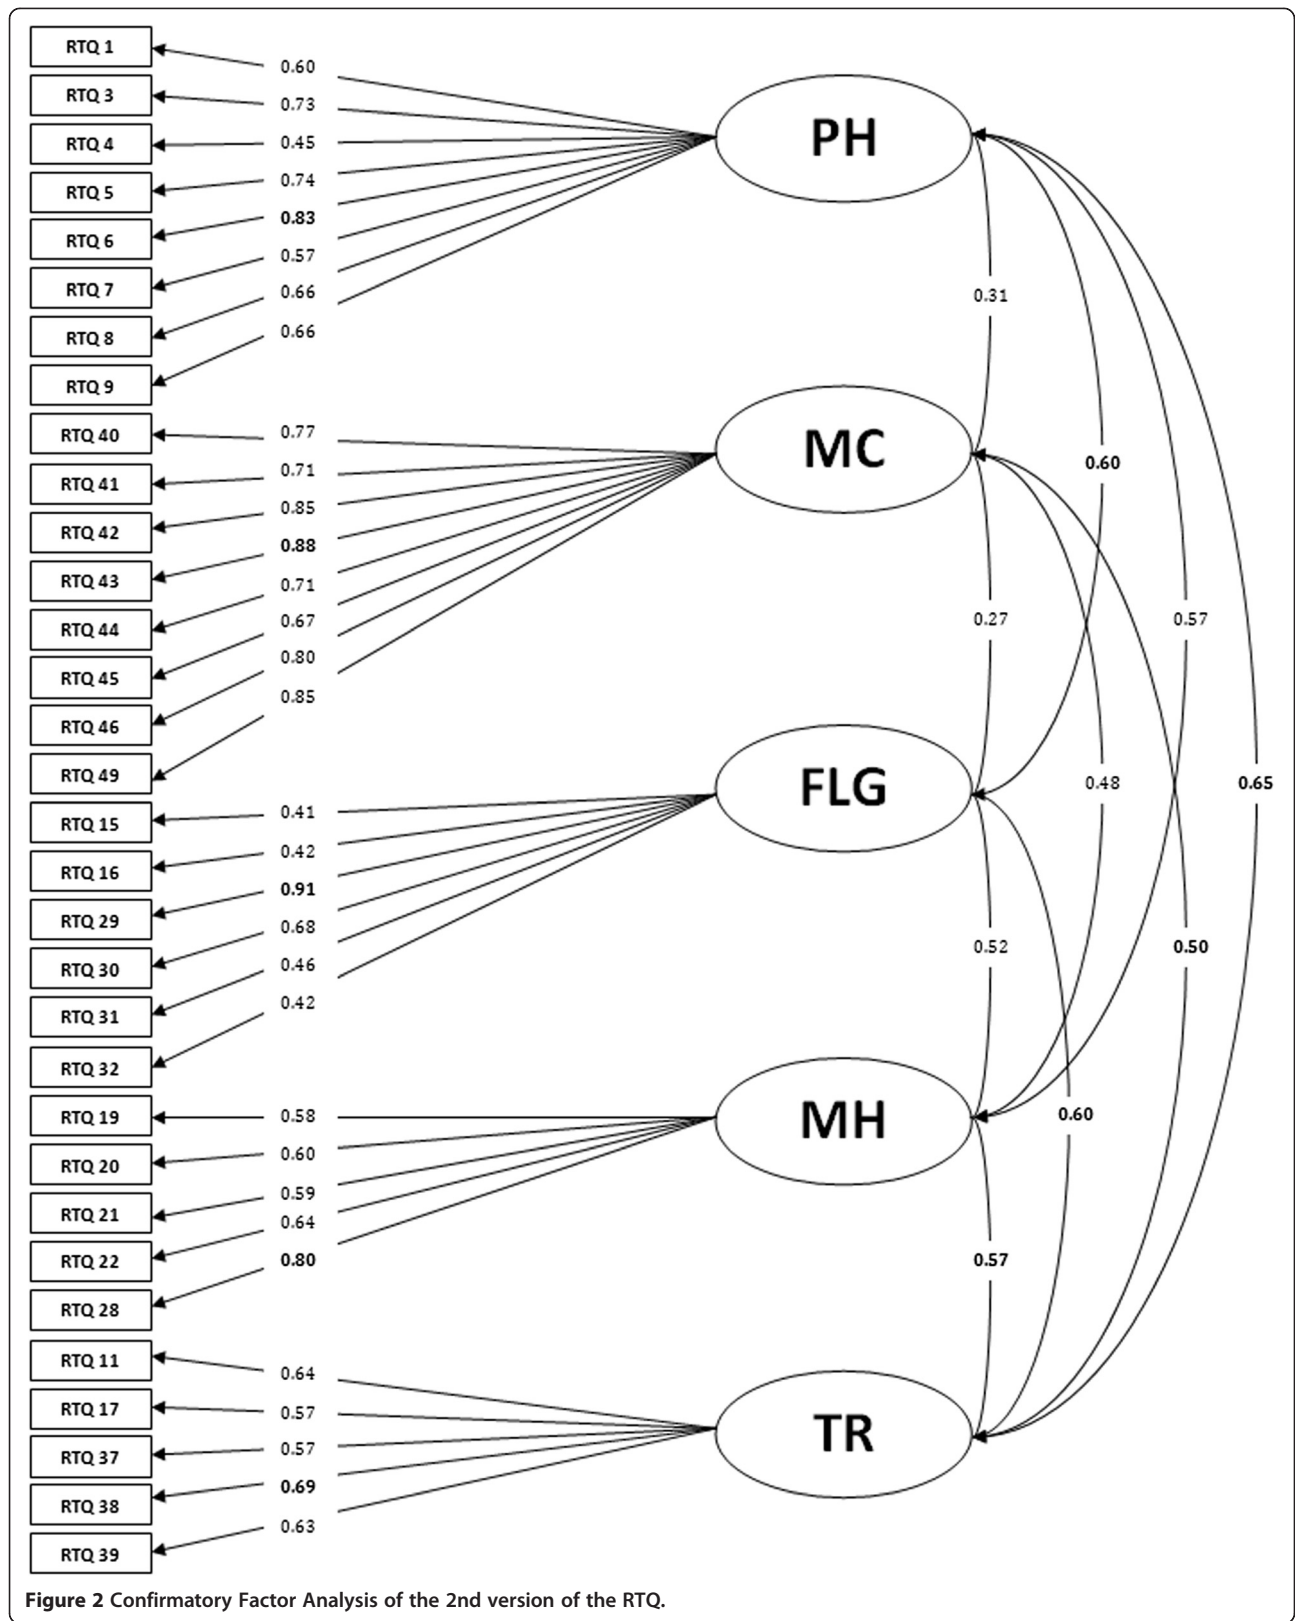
RTQ 1
0.60
RTQ 3
0.73
RTQ 4
0.45
RTQ 5
0.74
RTQ 6
0.83
RTQ 7
0.57
RTQ 8
0.66
RTQ 9
0.66

PH

0.31

RTQ 40
0.77
RTQ 41
0.71
RTQ 42
0.85
RTQ 43
0.88
RTQ 44
0.71
RTQ 45
0.67
RTQ 46
0.80
RTQ 49
0.85

MC

0.60

0.27

0.57

RTQ 15
0.41
RTQ 16
0.42
RTQ 29
0.91
RTQ 30
0.68
RTQ 31
0.46
RTQ 32
0.42

FLG

0.48

0.65

0.52

0.50

RTQ 19
0.58
RTQ 20
0.60
RTQ 21
0.59
RTQ 22
0.64
RTQ 28
0.80

MH

0.60

0.57

RTQ 11
0.64
RTQ 17
0.57
RTQ 37
0.57
RTQ 38
0.69
RTQ 39
0.63

TR

Figure 2 Confirmatory Factor Analysis of the 2nd version of the RTQ.